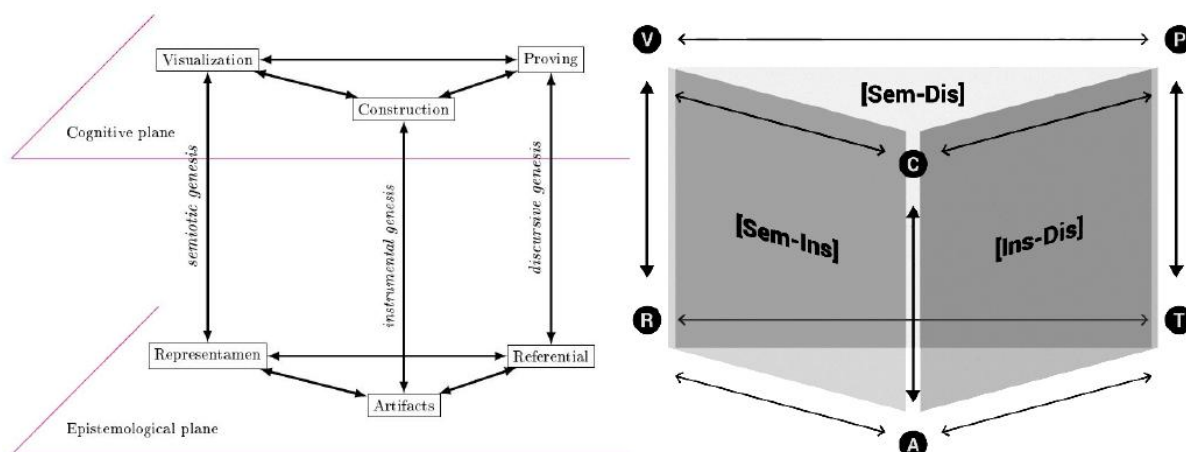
Visualization

Proving

Construction

Cognitive plane

semiotic genesis

instrumental genesis

discursive genesis

Representamen

Referential

Artifacts

Epistemological plane

V

P

[Sem-Dis]

C

[Sem-Ins]

[Ins-Dis]

R

T

A